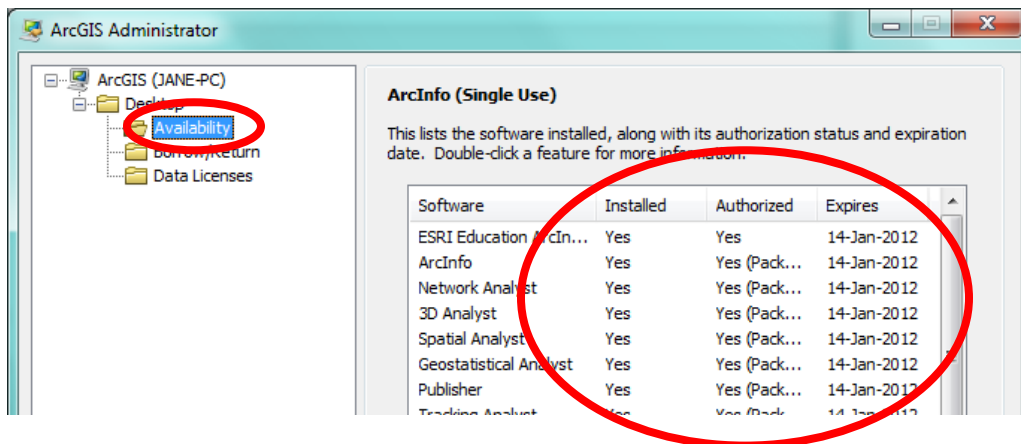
ArcGIS Administrator

ArcGIS (JANE-PC)
Desktop
Availability
Borrow/Return
Data Licenses

ArcInfo (Single Use)

This lists the software installed, along with its authorization status and expiration date. Double-click a feature for more information.

| Software | Installed | Authorized | Expires |
|---|---|---|---|
| ESRI Education ArcIn... | Yes | Yes | 14-Jan-2012 |
| ArcInfo | Yes | Yes (Pack... | 14-Jan-2012 |
| Network Analyst | Yes | Yes (Pack... | 14-Jan-2012 |
| 3D Analyst | Yes | Yes (Pack... | 14-Jan-2012 |
| Spatial Analyst | Yes | Yes (Pack... | 14-Jan-2012 |
| Geostatistical Analyst | Yes | Yes (Pack... | 14-Jan-2012 |
| Publisher | Yes | Yes (Pack... | 14-Jan-2012 |
| Tracking Analyst | Yes | Yes (Pack... | 14-Jan-2012 |